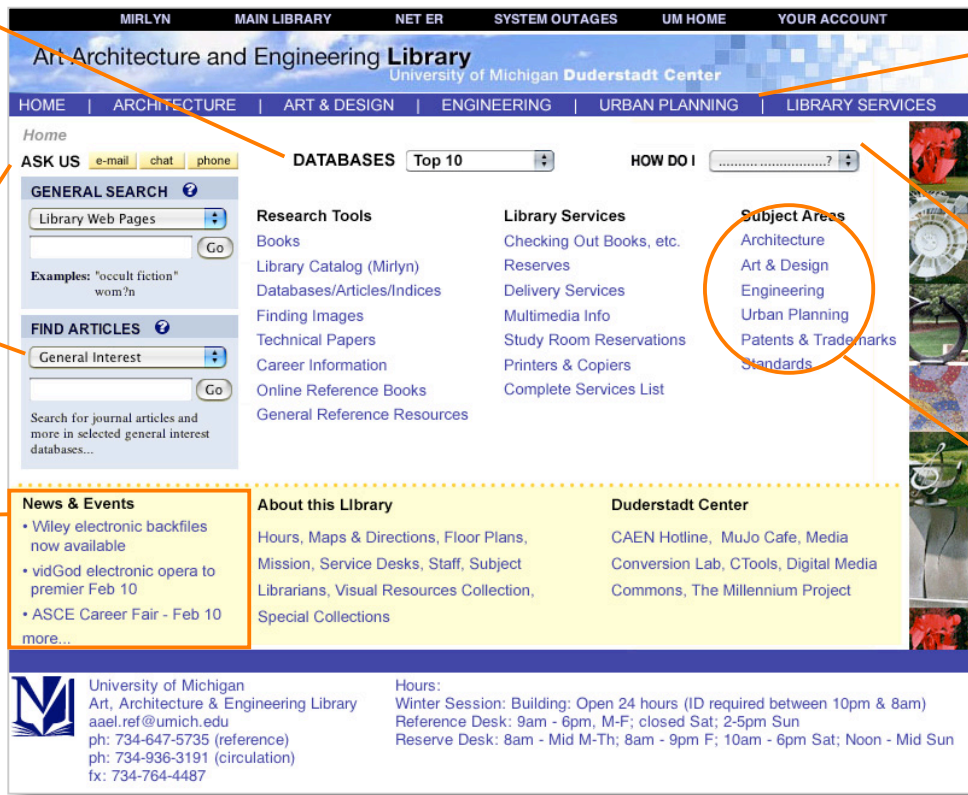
MIRLYN MAIN LIBRARY NET ER SYSTEM OUTAGES UM HOME YOUR ACCOUNT

Art Architecture and Engineering Library
University of Michigan Duderstadt Center

HOME | ARCHITECTURE | ART & DESIGN | ENGINEERING | URBAN PLANNING | LIBRARY SERVICES

Home

ASK US e-mail chat phone

GENERAL SEARCH ?

Library Web Pages

Go

Examples: "occult fiction" wom?n

FIND ARTICLES ?

General Interest

Go

Search for journal articles and more in selected general interest databases...

DATABASES Top 10

HOW DO I ..........................?

Research Tools
Books
Library Catalog (Mirlyn)
Databases/Articles/Indices
Finding Images
Technical Papers
Career Information
Online Reference Books
General Reference Resources

Library Services
Checking Out Books, etc.
Reserves
Delivery Services
Multimedia Info
Study Room Reservations
Printers & Copiers
Complete Services List

Subject Areas
Architecture
Art & Design
Engineering
Urban Planning
Patents & Trademarks
Standards

News & Events
• Wiley electronic backfiles now available
• vidGod electronic opera to premier Feb 10
• ASCE Career Fair - Feb 10
more...

About this Library
Hours, Maps & Directions, Floor Plans, Mission, Service Desks, Staff, Subject Librarians, Visual Resources Collection, Special Collections

Duderstadt Center
CAEN Hotline, MuJo Cafe, Media Conversion Lab, CTools, Digital Media Commons, The Millennium Project

University of Michigan
Art, Architecture & Engineering Library
aael.ref@umich.edu
ph: 734-647-5735 (reference)
ph: 734-936-3191 (circulation)
fx: 734-764-4487

Hours:
Winter Session: Building: Open 24 hours (ID required between 10pm & 8am)
Reference Desk: 9am - 6pm, M-F; closed Sat; 2-5pm Sun
Reserve Desk: 8am - Mid M-Th; 8am - 9pm F; 10am - 6pm Sat; Noon - Mid Sun